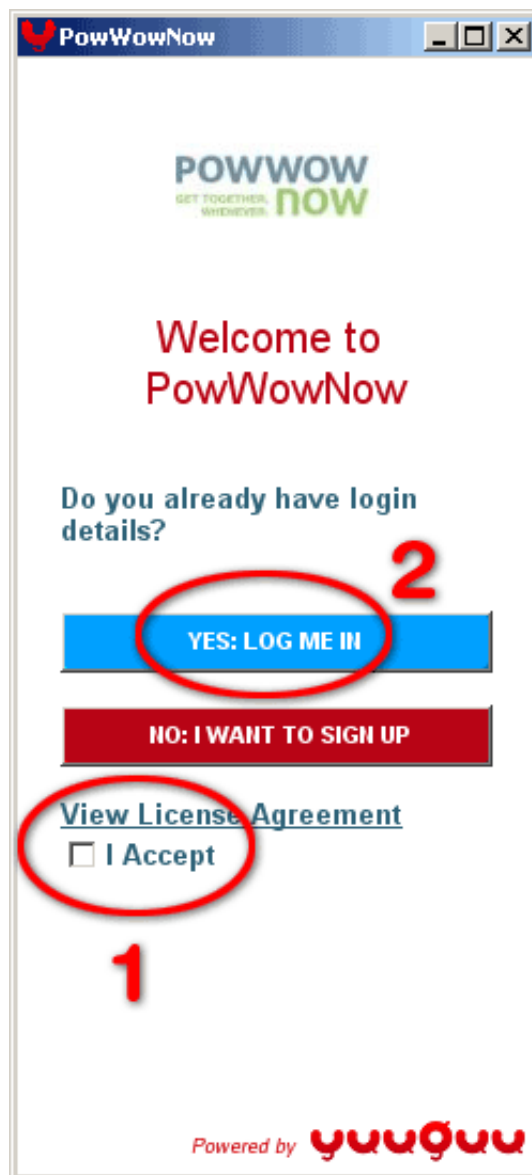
PowWowNow

POWWOW
GET TOGETHER. WHEREVER. now

Welcome to PowWowNow

Do you already have login details?

2

YES: LOG ME IN

NO: I WANT TO SIGN UP

View License Agreement

I Accept

1

Powered by yuuguu